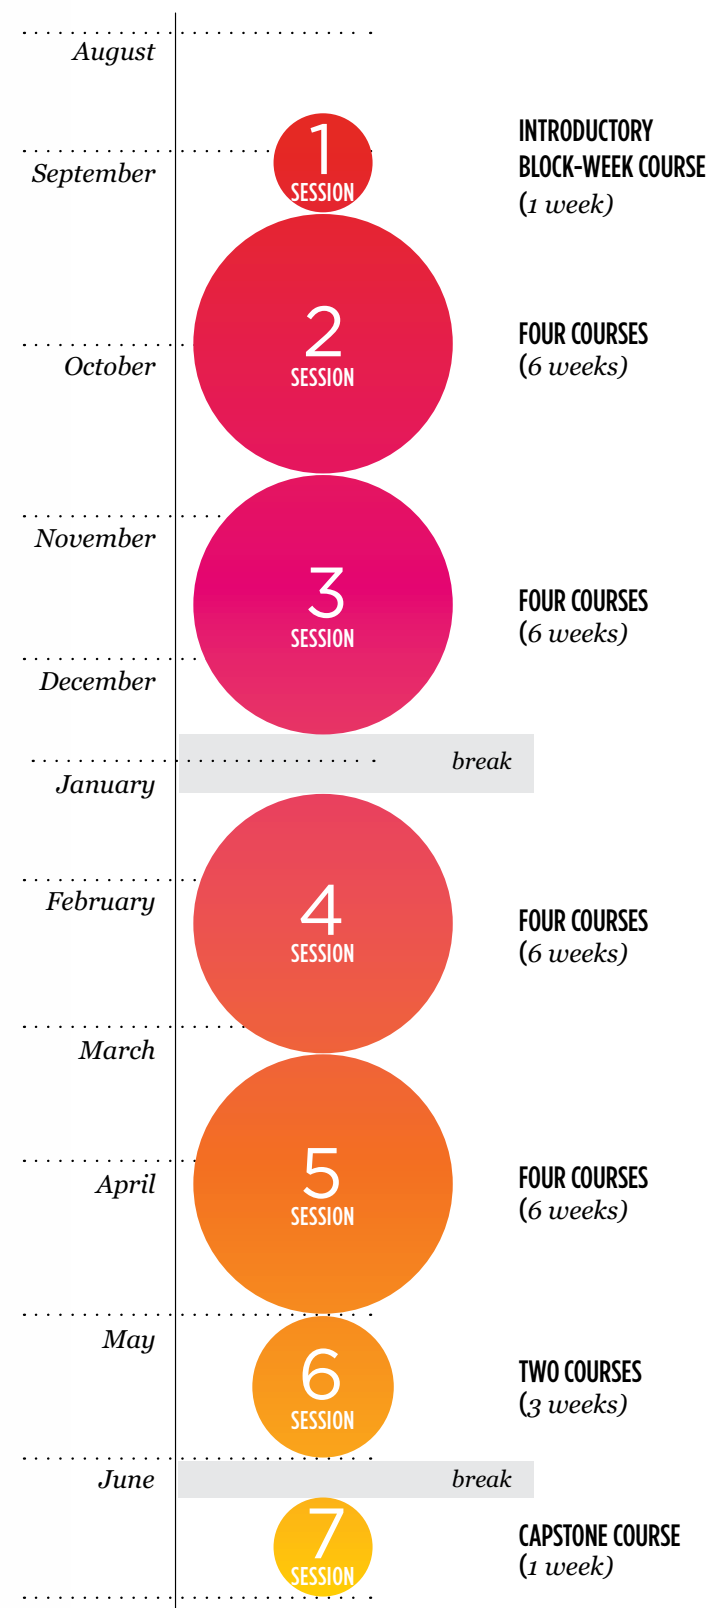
August

September

1
SESSION

INTRODUCTORY BLOCK-WEEK COURSE
(1 week)

2
SESSION

October

FOUR COURSES
(6 weeks)

November

3
SESSION

FOUR COURSES
(6 weeks)

December

break

January

February

4
SESSION

FOUR COURSES
(6 weeks)

March

5
SESSION

April

FOUR COURSES
(6 weeks)

May

6
SESSION

TWO COURSES
(3 weeks)

June

break

7
SESSION

CAPSTONE COURSE
(1 week)